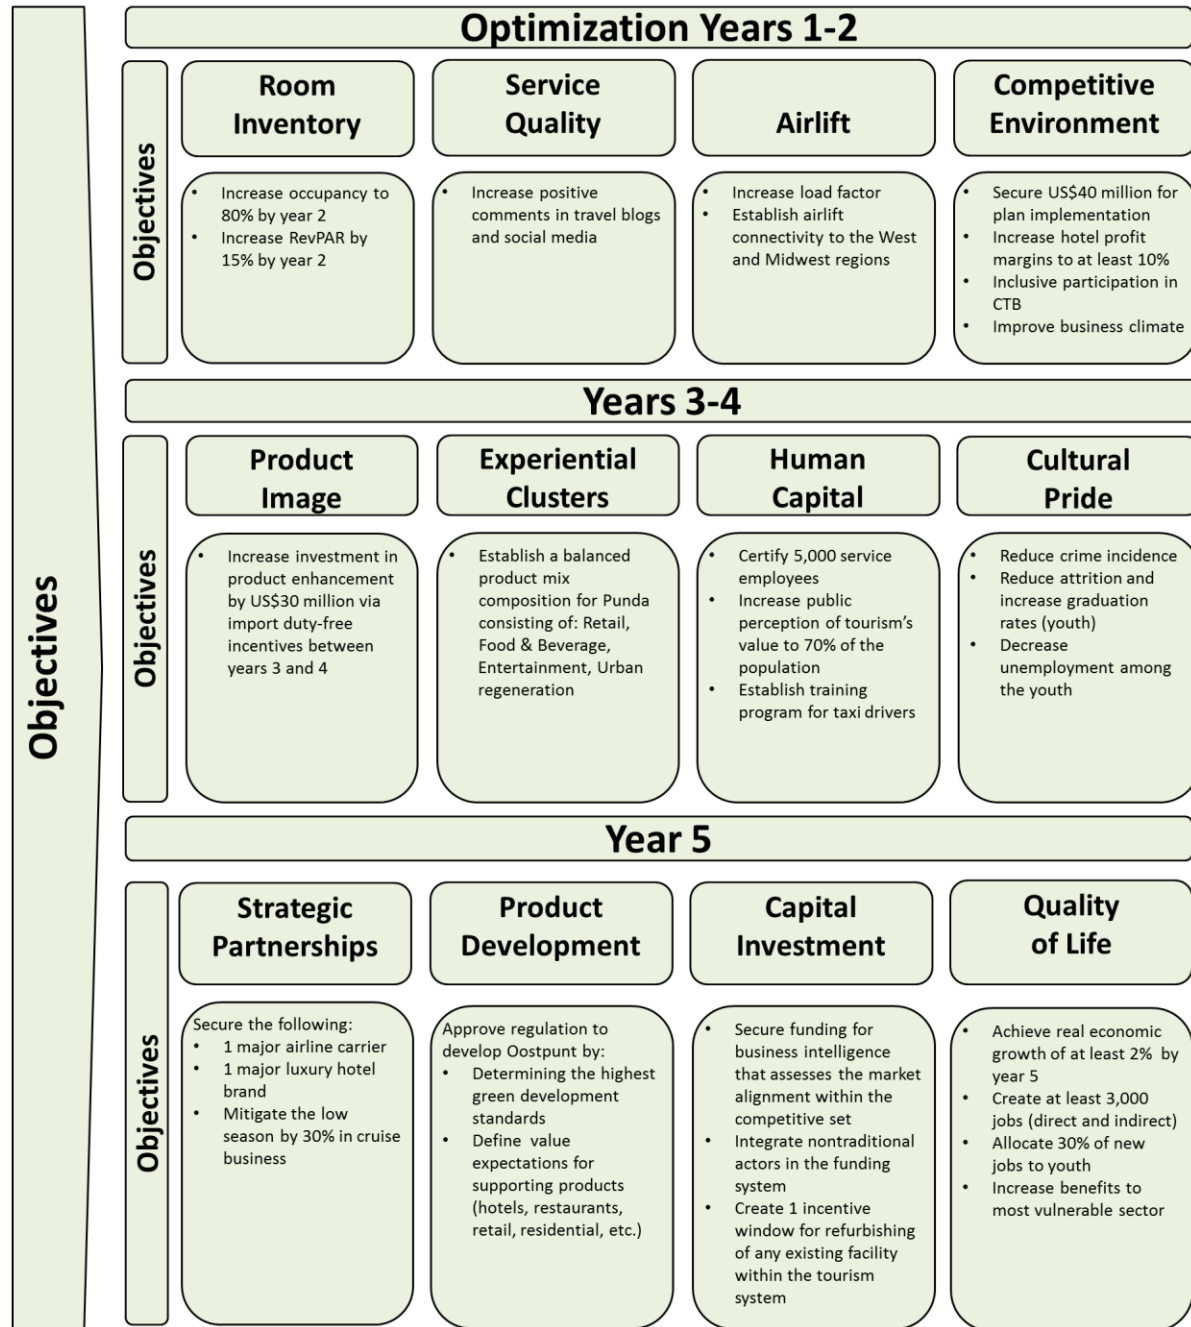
Objectives

Optimization Years 1-2

Objectives

Room Inventory
- Increase occupancy to 80% by year 2
- Increase RevPAR by 15% by year 2

Service Quality
- Increase positive comments in travel blogs and social media

Airlift
- Increase load factor
- Establish airlift connectivity to the West and Midwest regions

Competitive Environment
- Secure US$40 million for plan implementation
- Increase hotel profit margins to at least 10%
- Inclusive participation in CTB
- Improve business climate

Years 3-4

Objectives

Product Image
- Increase investment in product enhancement by US$30 million via import duty-free incentives between years 3 and 4

Experiential Clusters
- Establish a balanced product mix composition for Punda consisting of: Retail, Food & Beverage, Entertainment, Urban regeneration

Human Capital
- Certify 5,000 service employees
- Increase public perception of tourism's value to 70% of the population
- Establish training program for taxi drivers

Cultural Pride
- Reduce crime incidence
- Reduce attrition and increase graduation rates (youth)
- Decrease unemployment among the youth

Year 5

Objectives

Strategic Partnerships
Secure the following:
- 1 major airline carrier
- 1 major luxury hotel brand
- Mitigate the low season by 30% in cruise business

Product Development
Approve regulation to develop Oostpunt by:
- Determining the highest green development standards
- Define value expectations for supporting products (hotels, restaurants, retail, residential, etc.)

Capital Investment
- Secure funding for business intelligence that assesses the market alignment within the competitive set
- Integrate nontraditional actors in the funding system
- Create 1 incentive window for refurbishing of any existing facility within the tourism system

Quality of Life
- Achieve real economic growth of at least 2% by year 5
- Create at least 3,000 jobs (direct and indirect)
- Allocate 30% of new jobs to youth
- Increase benefits to most vulnerable sector